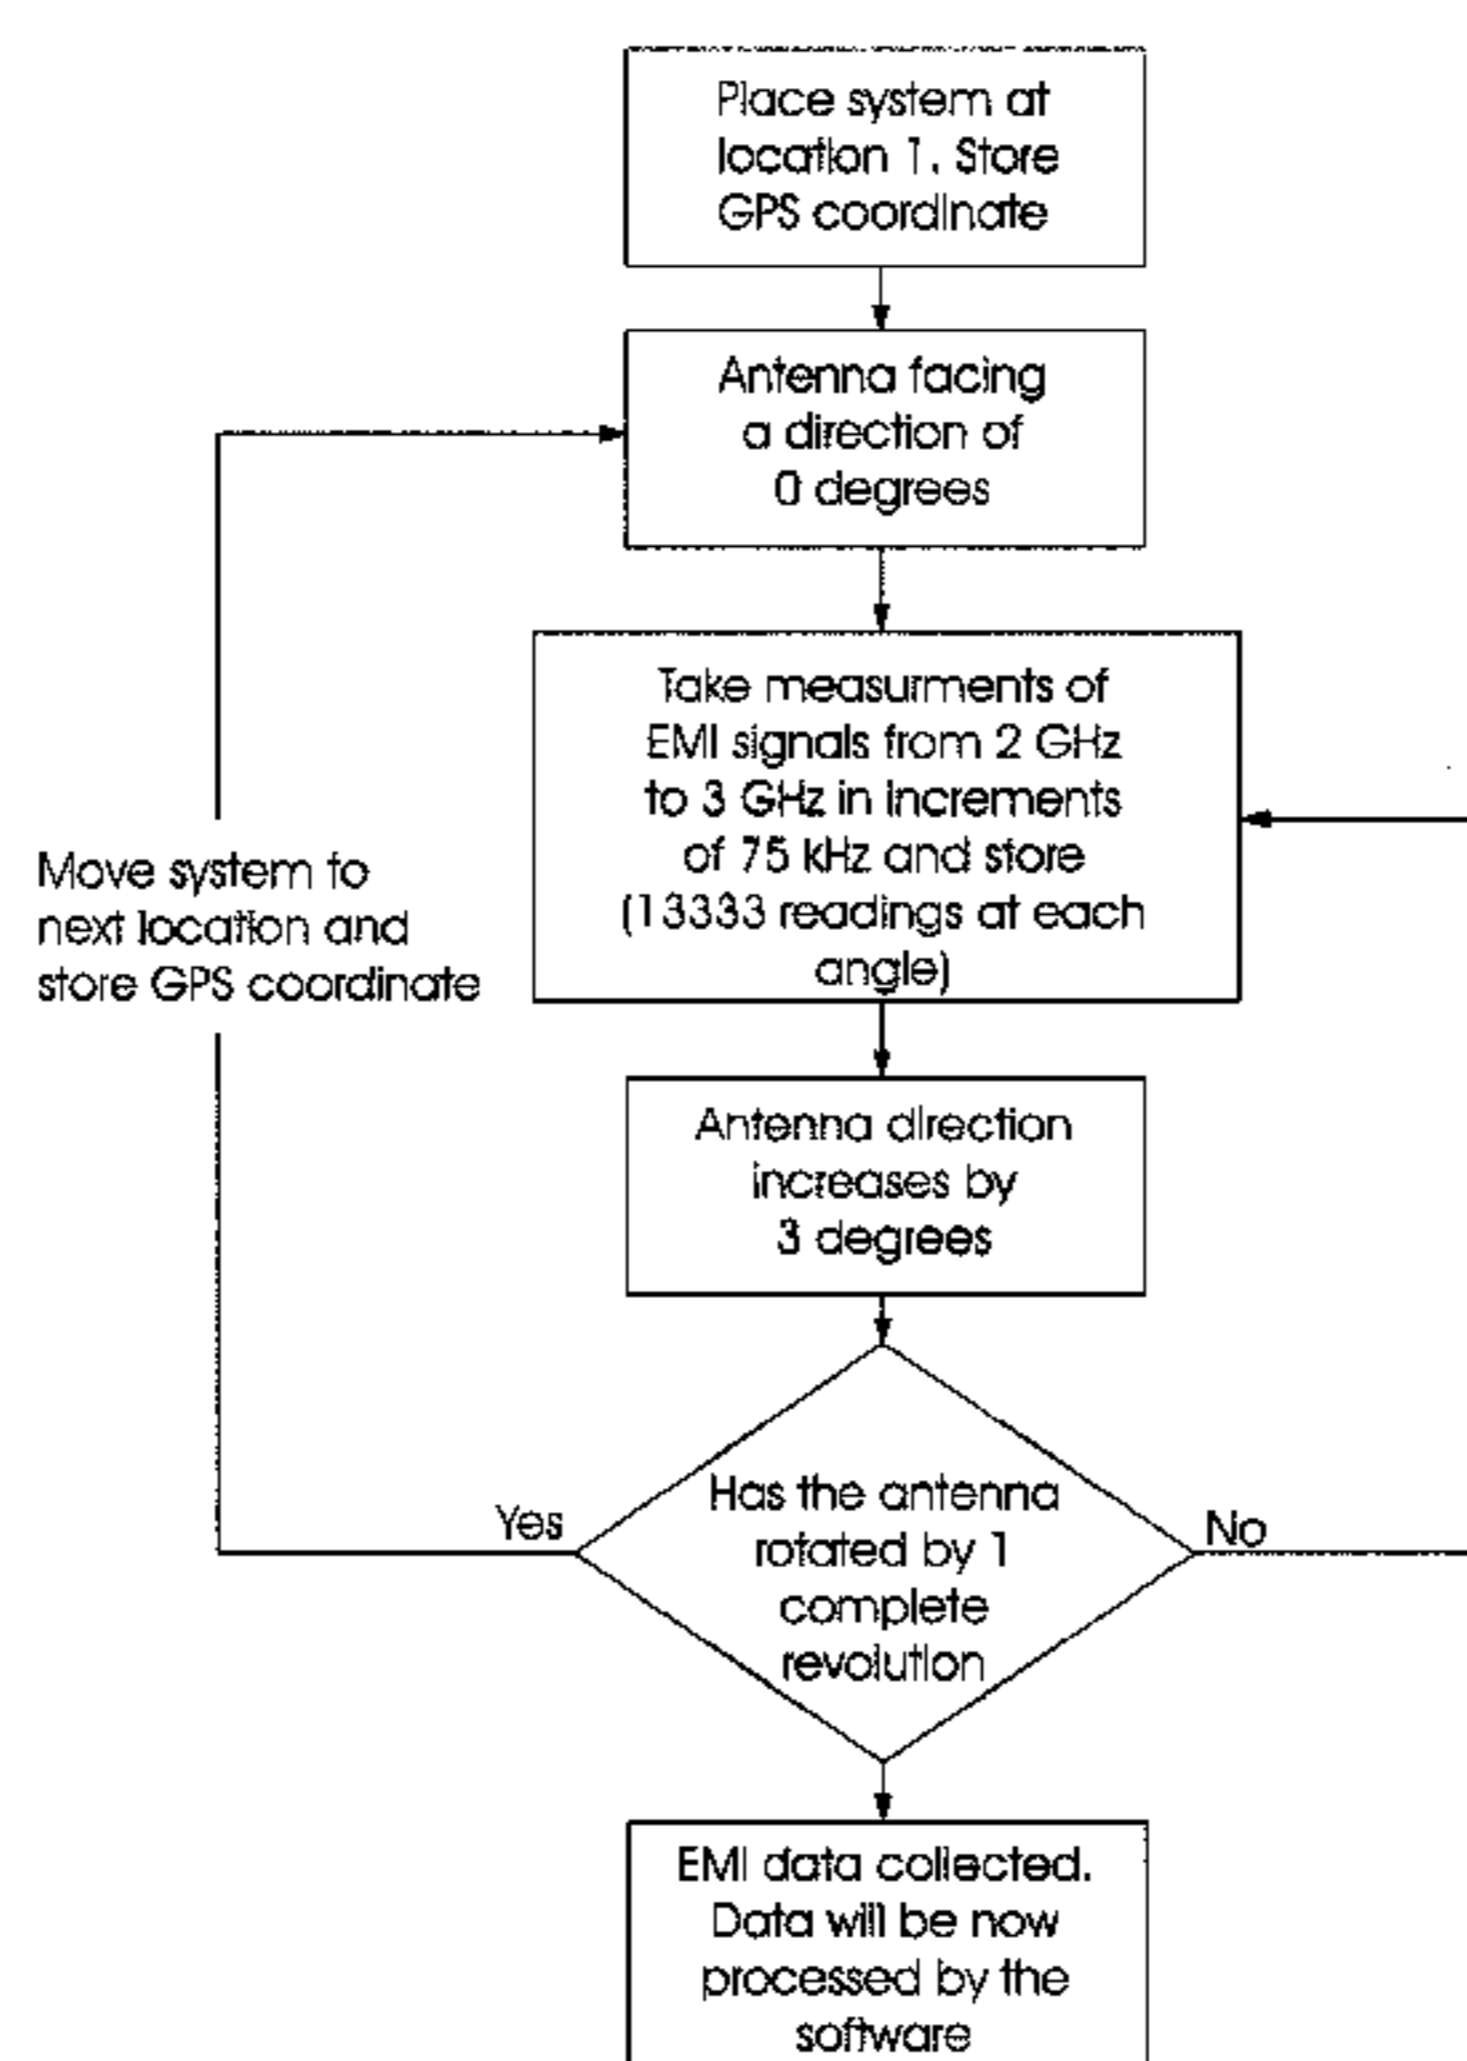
Place system at location 1. Store GPS coordinate

Antenna facing a direction of 0 degrees

Take measurments of EMI signals from 2 GHz to 3 GHz in increments of 75 kHz and store (13333 readings at each angle)

Move system to next location and store GPS coordinate

Antenna direction increases by 3 degrees

Yes

Has the antenna rotated by 1 complete revolution

No

EMI data collected. Data will be now processed by the software